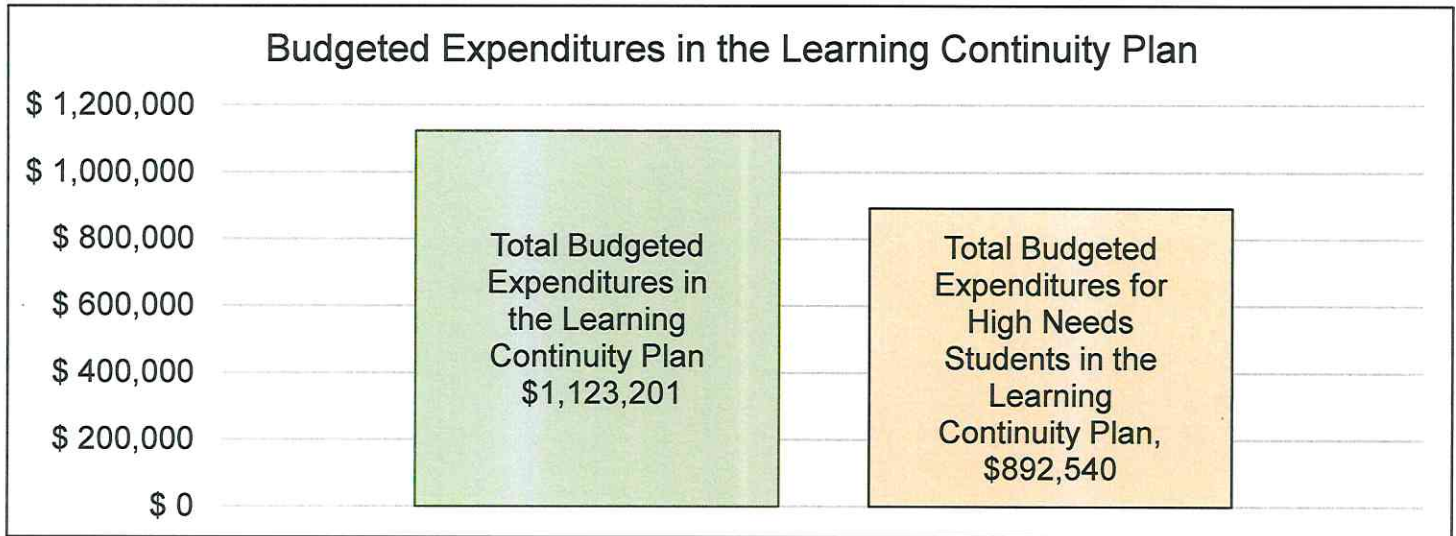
Budgeted Expenditures in the Learning Continuity Plan

$ 1,200,000
$ 1,000,000
$ 800,000
$ 600,000
$ 400,000
$ 200,000
$ 0

Total Budgeted Expenditures in the Learning Continuity Plan $1,123,201

Total Budgeted Expenditures for High Needs Students in the Learning Continuity Plan, $892,540